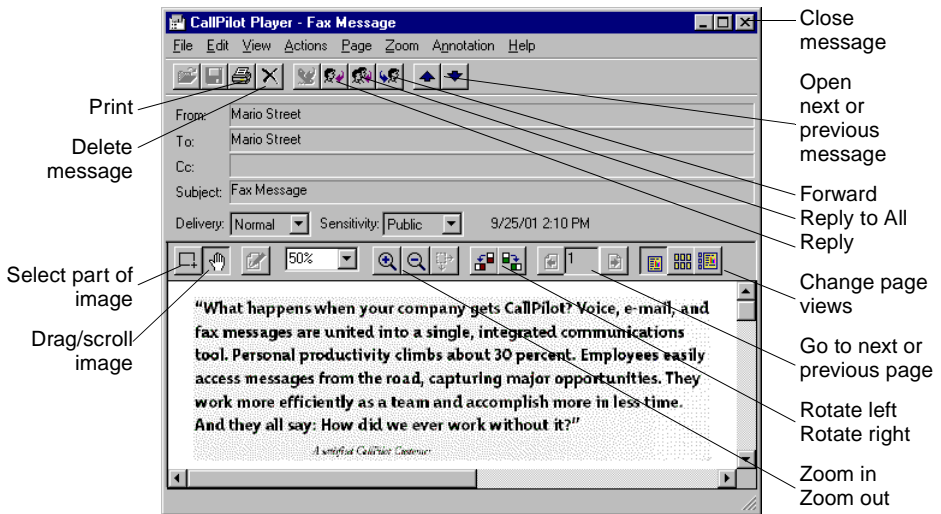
CallPilot Player - Fax Message

File Edit View Actions Page Zoom Annotation Help

Close message

Open next or previous message

Print

Delete message

From: Mario Street

To: Mario Street

Cc:

Subject: Fax Message

Forward

Reply to All

Reply

Delivery: Normal Sensitivity: Public 9/25/01 2:10 PM

50%

1

Select part of image

Change page views

Drag/scroll image

Go to next or previous page

"What happens when your company gets CallPilot? Voice, e-mail, and fax messages are united into a single, integrated communications tool. Personal productivity climbs about 30 percent. Employees easily access messages from the road, capturing major opportunities. They work more efficiently as a team and accomplish more in less time. And they all say: How did we ever work without it?"

A satisfied CallPilot Customer

Rotate left
Rotate right

Zoom in
Zoom out